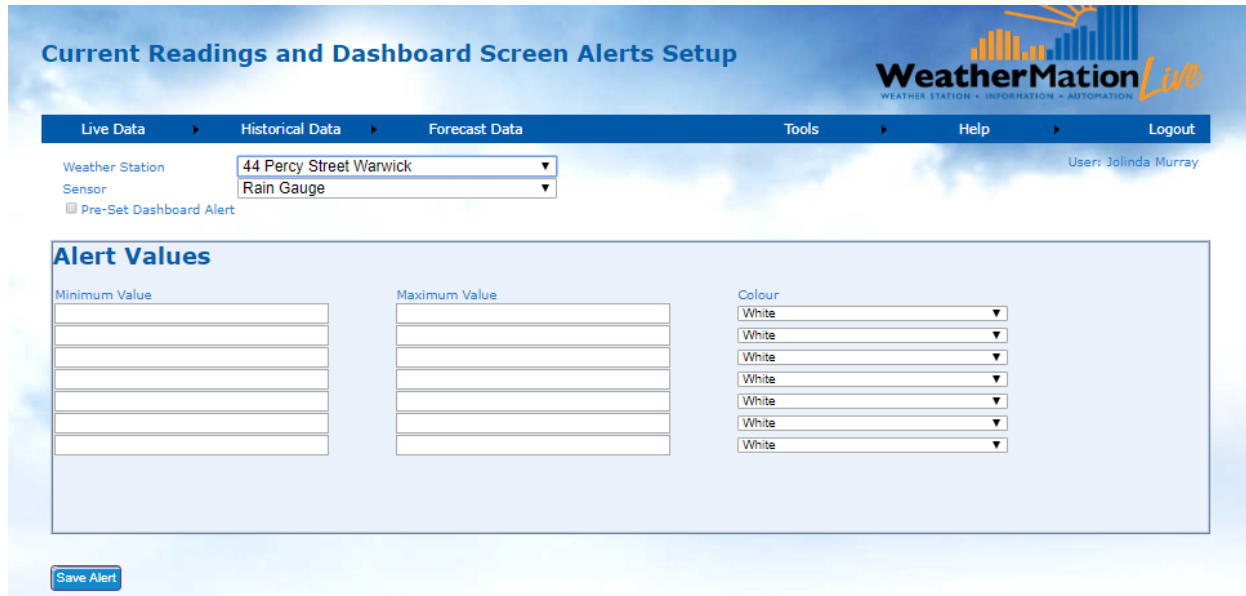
Current Readings and Dashboard Screen Alerts Setup

WeatherMation Live
WEATHER STATION • INFORMATION • AUTOMATION

Live Data ▸ Historical Data ▸ Forecast Data Tools ▸ Help ▸ Logout

Weather Station 44 Percy Street Warwick ▼
Sensor Rain Gauge ▼
Pre-Set Dashboard Alert

User: Jolinda Murray

Alert Values

Minimum Value
Maximum Value
Colour

White ▼
White ▼
White ▼
White ▼
White ▼
White ▼
White ▼

Save Alert